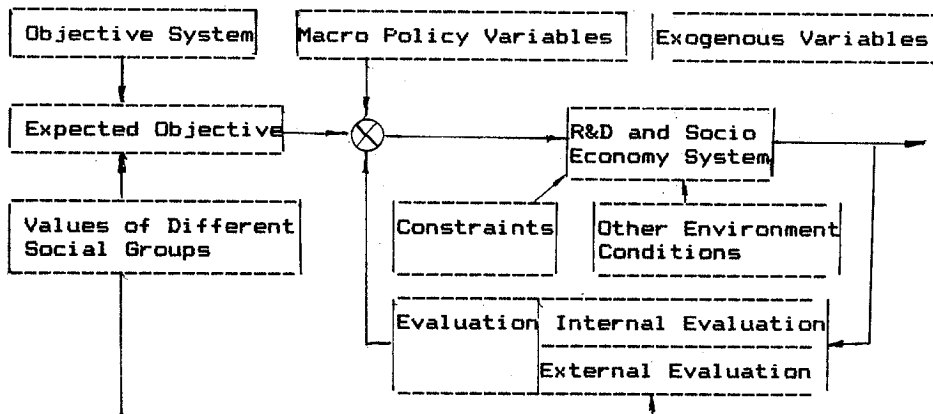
Objective System

Macro Policy Variables

Exogenous Variables

Expected Objective

R&D and Socio Economy System

Values of Different Social Groups

Constraints

Other Environment Conditions

Evaluation

Internal Evaluation

External Evaluation